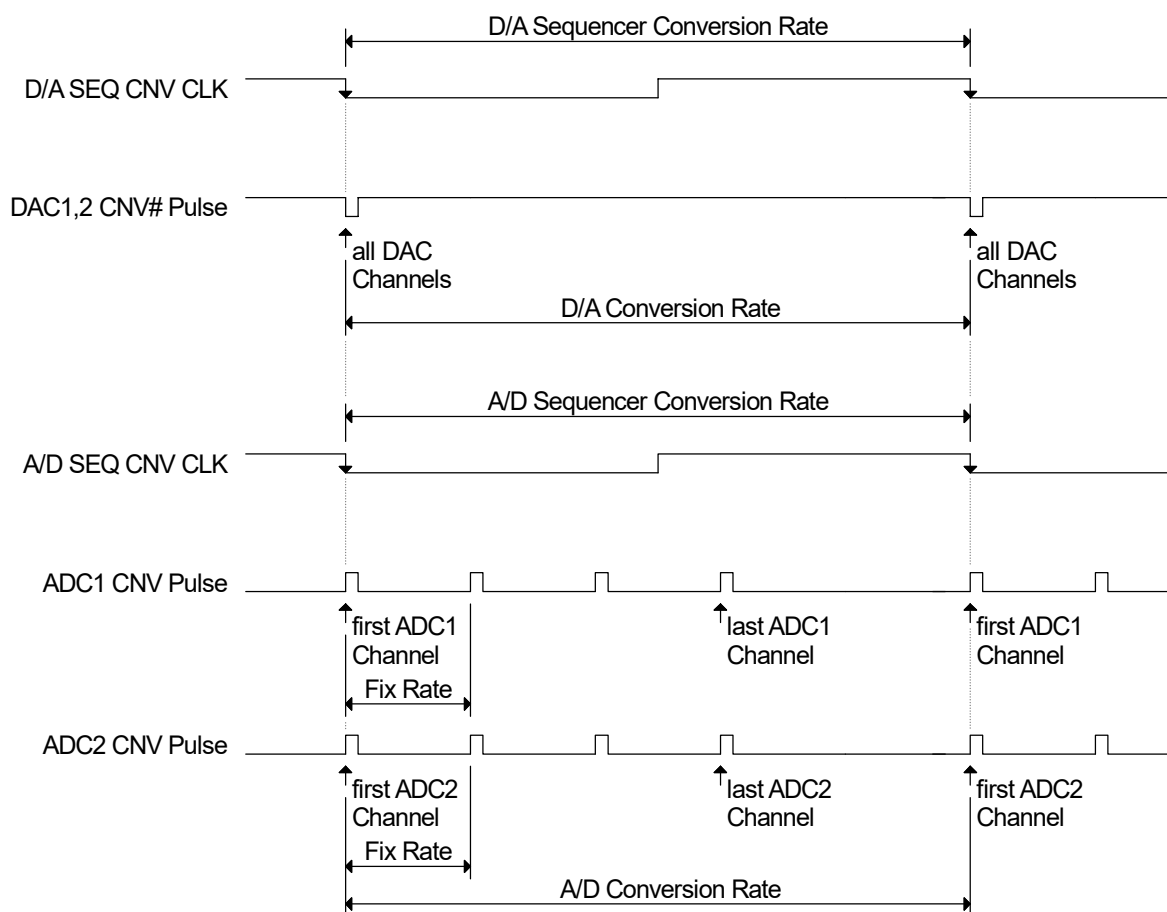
D/A Sequencer Conversion Rate

D/A SEQ CNV CLK

DAC1,2 CNV# Pulse

all DAC Channels

all DAC Channels

D/A Conversion Rate

A/D Sequencer Conversion Rate

A/D SEQ CNV CLK

ADC1 CNV Pulse

first ADC1 Channel

last ADC1 Channel

first ADC1 Channel

Fix Rate

ADC2 CNV Pulse

first ADC2 Channel

last ADC2 Channel

first ADC2 Channel

Fix Rate

A/D Conversion Rate